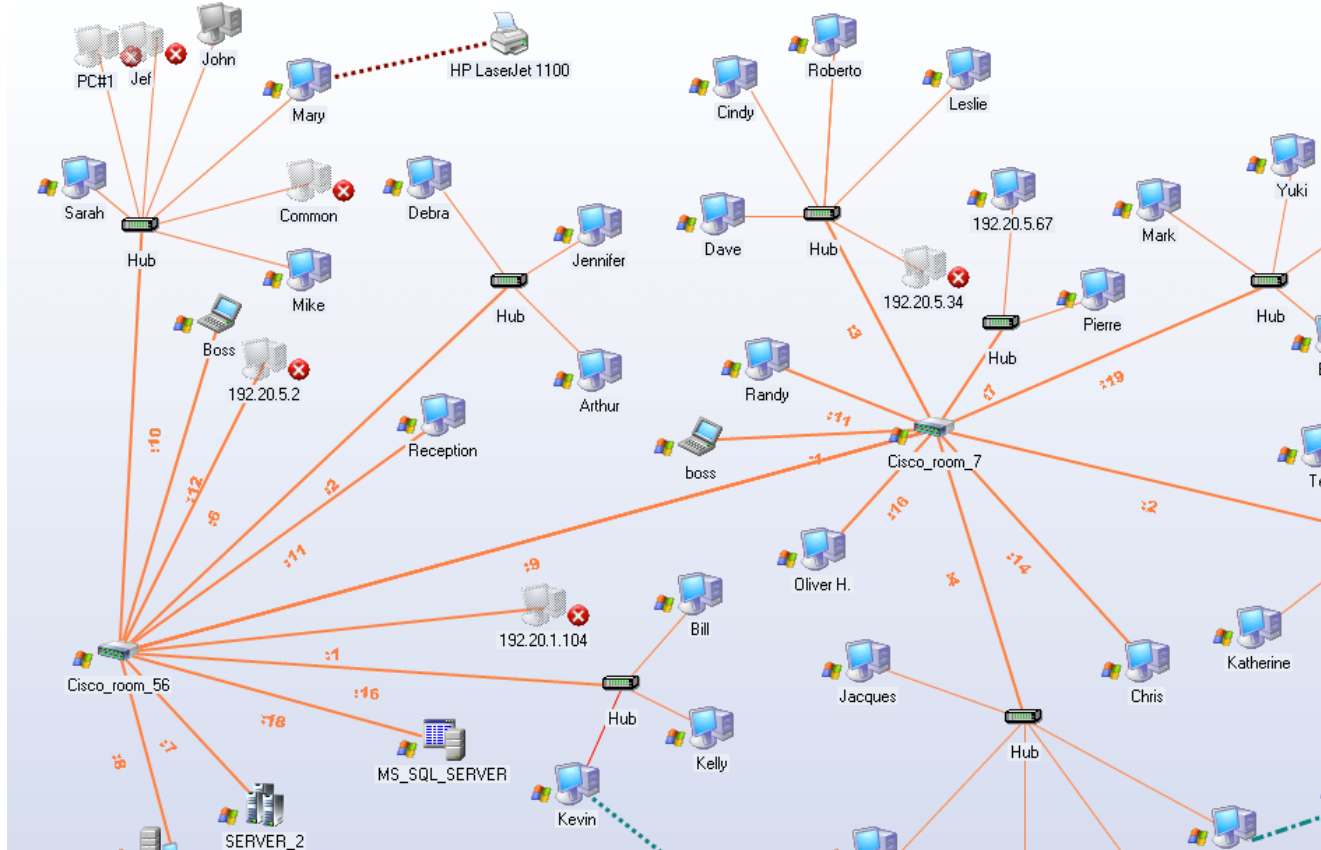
PC#1
Jef
John
Mary
HP LaserJet 1100
Sarah
Common
Hub
Mike
Debra
Jennifer
Hub
Arthur
Boss
192.20.5.2
Reception
:10
:12
:6
:2
:11
:9
192.20.1.104
Cisco_room_56
:1
:16
:18
:7
:8
SERVER_2
MS_SQL_SERVER
Bill
Hub
Kelly
Kevin
Cindy
Roberto
Leslie
Dave
Hub
192.20.5.34
192.20.5.67
Pierre
Hub
:3
Randy
:11
boss
:1
Cisco_room_7
:7
:19
:16
Oliver H.
:4
:14
:2
Chris
Jacques
Hub
Mark
Yuki
Hub
Katherine
Te